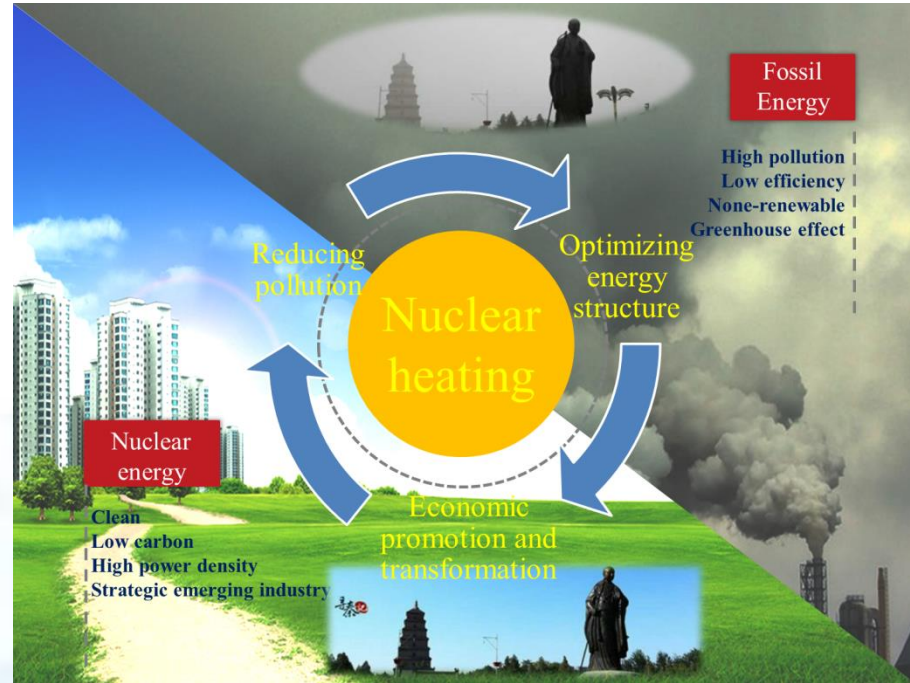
Fossil Energy

High pollution
Low efficiency
None-renewable
Greenhouse effect

Reducing pollution

Optimizing energy structure

Nuclear heating

Economic promotion and transformation

Nuclear energy

Clean
Low carbon
High power density
Strategic emerging industry